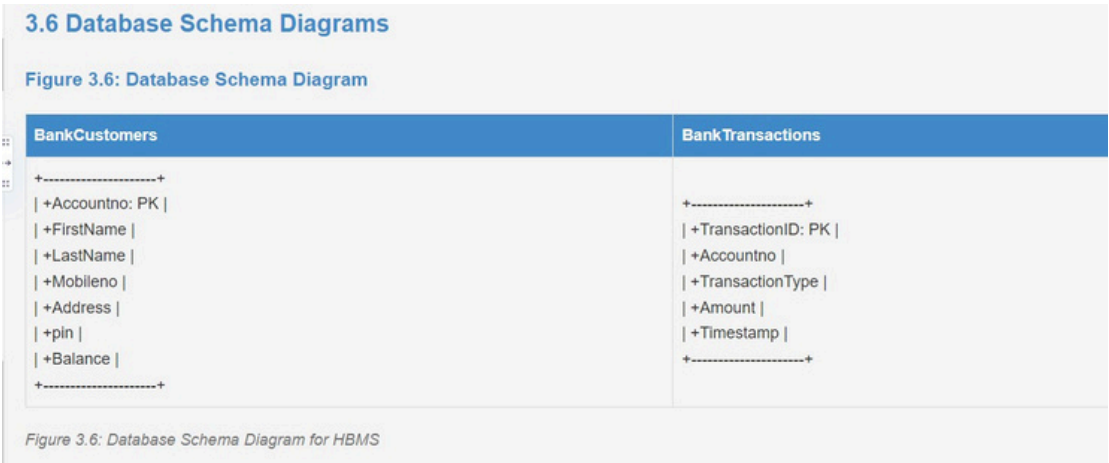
3.6 Database Schema Diagrams

Figure 3.6: Database Schema Diagram

| BankCustomers | BankTransactions |
|---|---|
| +----------------------+ <br> \| +Accountno: PK \| <br> \| +FirstName \| <br> \| +LastName \| <br> \| +Mobileno \| <br> \| +Address \| <br> \| +pin \| <br> \| +Balance \| <br> +----------------------+ | +----------------------+ <br> \| +TransactionID: PK \| <br> \| +Accountno \| <br> \| +TransactionType \| <br> \| +Amount \| <br> \| +Timestamp \| <br> +----------------------+ |

Figure 3.6: Database Schema Diagram for HBMS